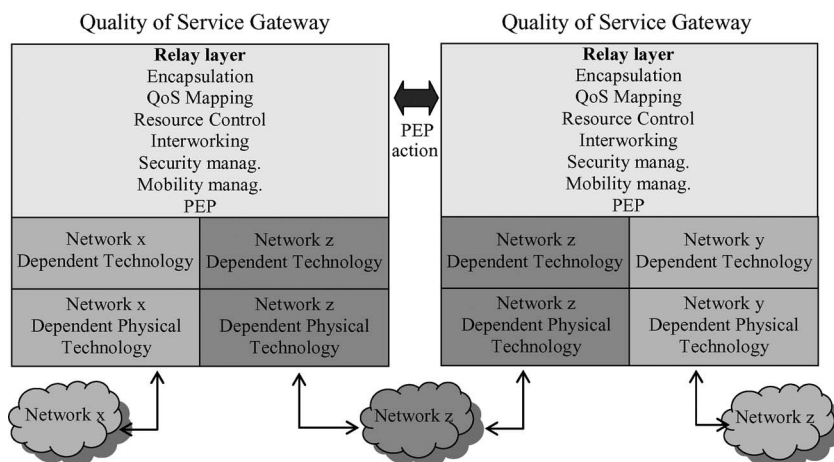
Quality of Service Gateway

Relay layer
Encapsulation
QoS Mapping
Resource Control
Interworking
Security manag.
Mobility manag.
PEP

Network x Dependent Technology

Network z Dependent Technology

Network x Dependent Physical Technology

Network z Dependent Physical Technology

PEP action

Quality of Service Gateway

Relay layer
Encapsulation
QoS Mapping
Resource Control
Interworking
Security manag.
Mobility manag.
PEP

Network z Dependent Technology

Network y Dependent Technology

Network z Dependent Physical Technology

Network y Dependent Physical Technology

Network x

Network z

Network z